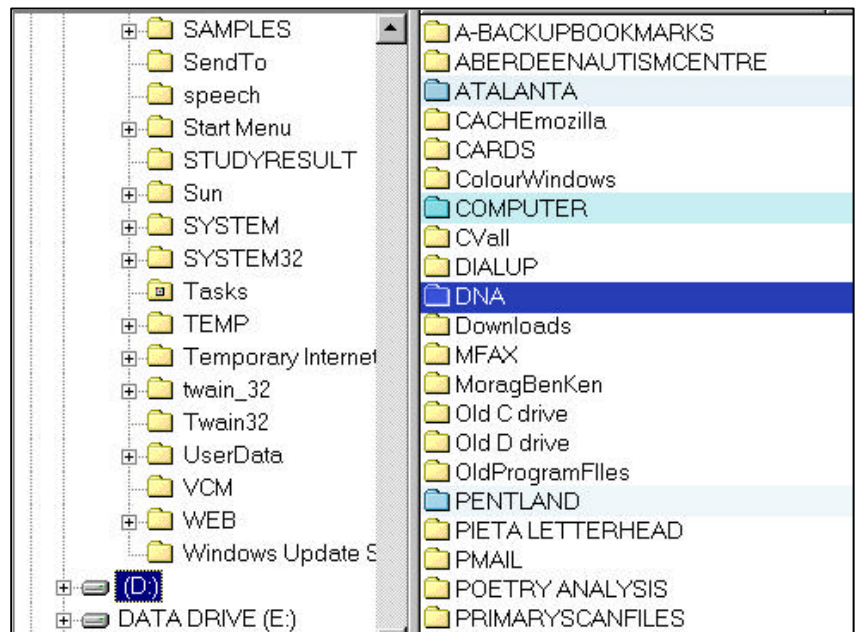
SAMPLES
SendTo
speech
Start Menu
STUDYRESULT
Sun
SYSTEM
SYSTEM32
Tasks
TEMP
Temporary Internet
twain_32
Twain32
UserData
VCM
WEB
Windows Update S
(D:)
DATA DRIVE (E:)

A-BACKUPBOOKMARKS
ABERDEENAUTISMCENTRE
ATALANTA
CACHEmozilla
CARDS
ColourWindows
COMPUTER
CVall
DIALUP
DNA
Downloads
MFAX
MoragBenKen
Old C drive
Old D drive
OldProgramFIles
PENTLAND
PIETA LETTERHEAD
PMAIL
POETRY ANALYSIS
PRIMARYSCANFILES